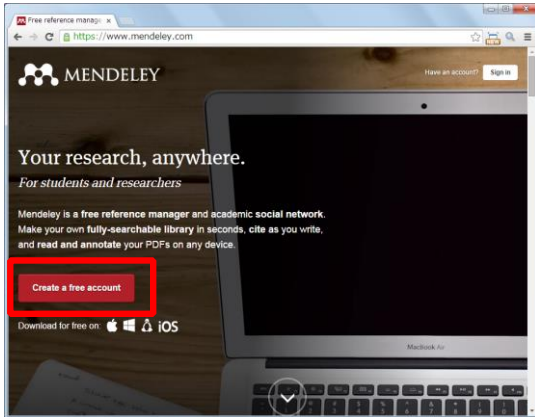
Free reference manag ×

https://www.mendeley.com

MENDELEY

Have an account? Sign in

Your research, anywhere.

For students and researchers

Mendeley is a free reference manager and academic social network. Make your own fully-searchable library in seconds, cite as you write, and read and annotate your PDFs on any device.

Create a free account

Download for free on: iOS

MacBook Air